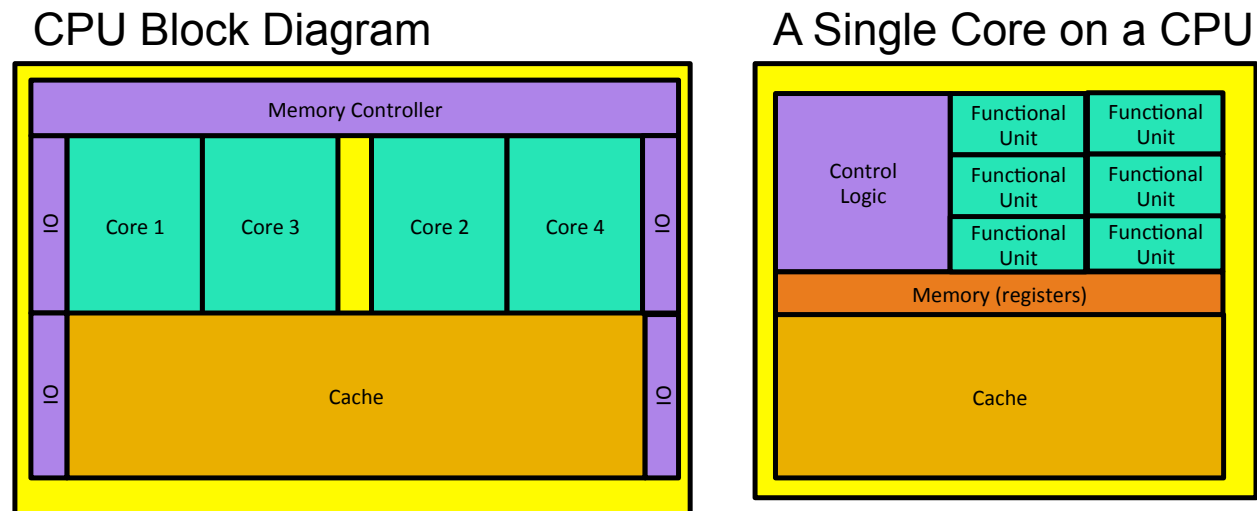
CPU Block Diagram

Memory Controller

IO

Core 1

Core 3

Core 2

Core 4

IO

IO

Cache

IO

A Single Core on a CPU

Control Logic

Functional Unit

Functional Unit

Functional Unit

Functional Unit

Functional Unit

Functional Unit

Memory (registers)

Cache